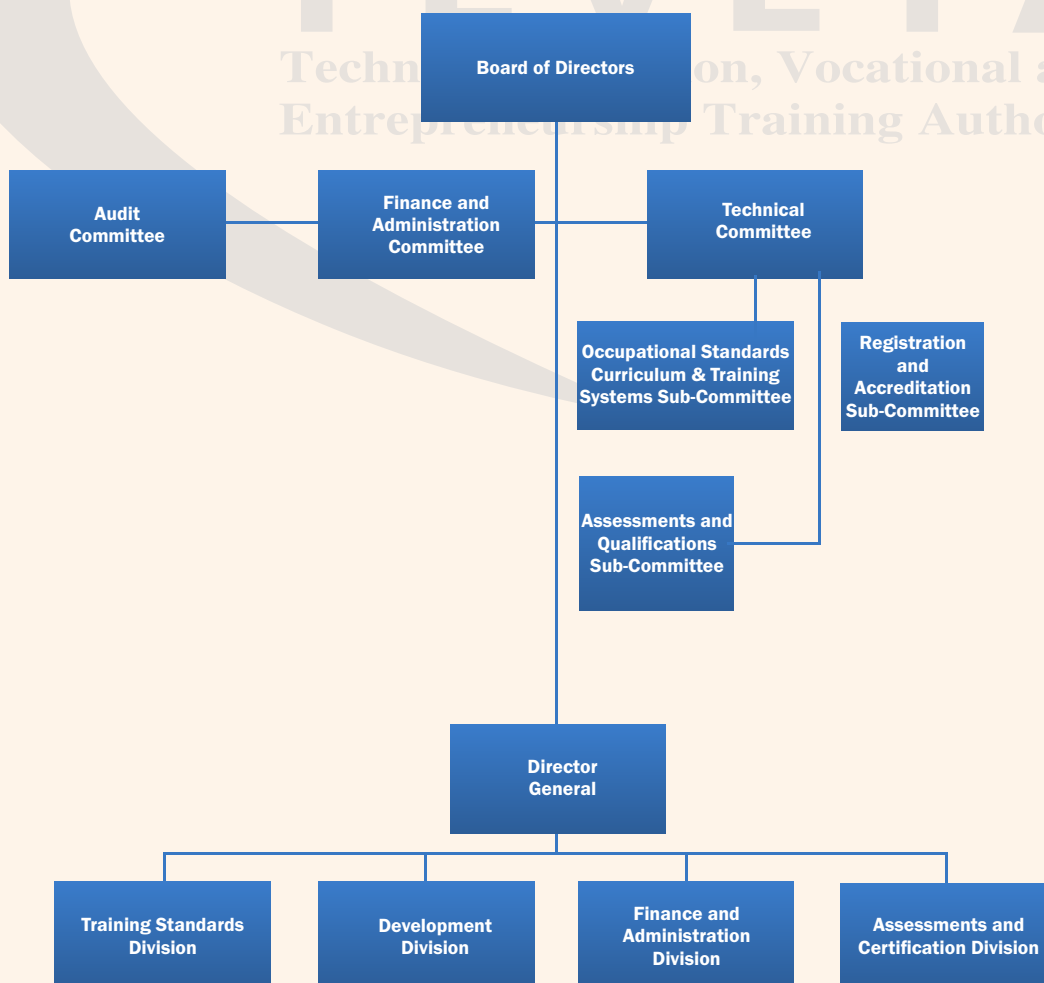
Techn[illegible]on, Vocational a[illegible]
Entrepreneurship Training Autho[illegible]

Board of Directors

Audit Committee

Finance and Administration Committee

Technical Committee

Occupational Standards Curriculum & Training Systems Sub-Committee

Registration and Accreditation Sub-Committee

Assessments and Qualifications Sub-Committee

Director General

Training Standards Division

Development Division

Finance and Administration Division

Assessments and Certification Division